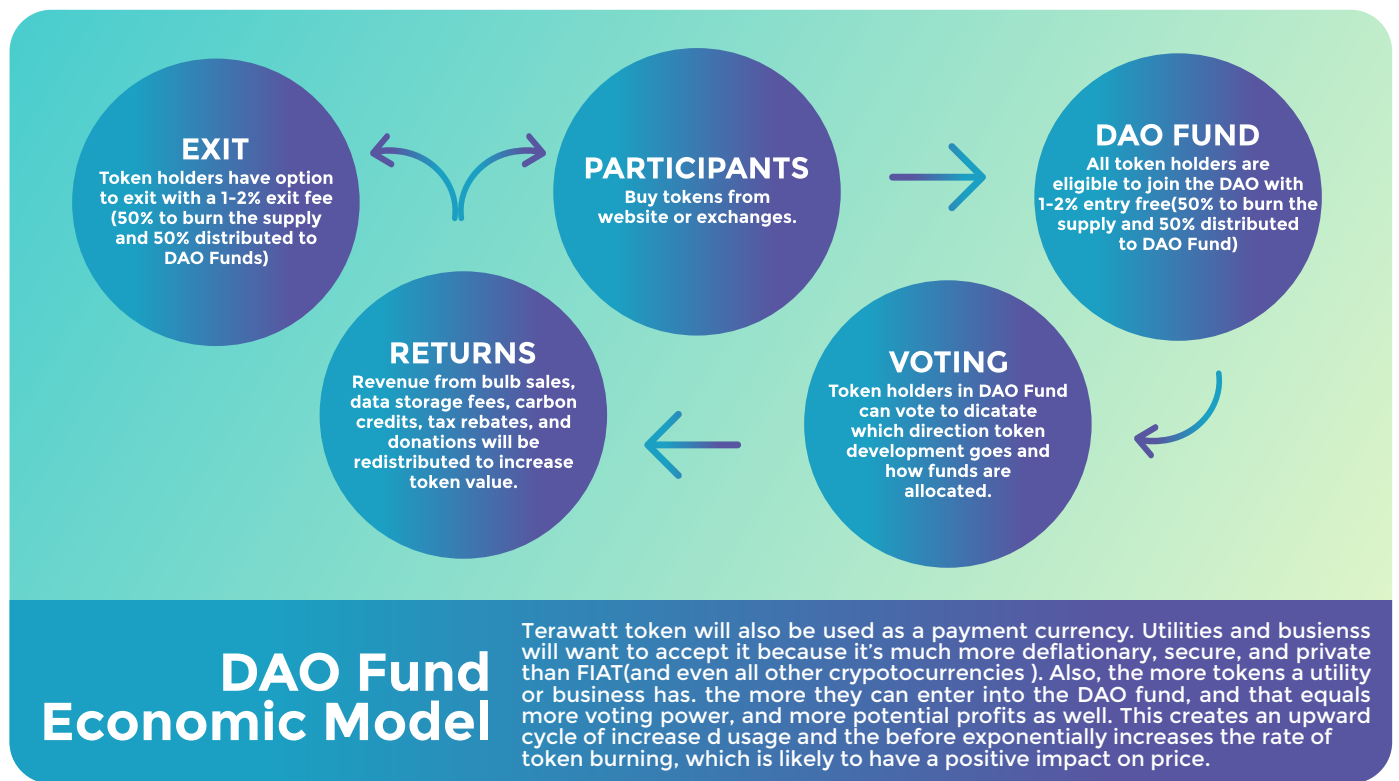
EXIT
Token holders have option to exit with a 1-2% exit fee (50% to burn the supply and 50% distributed to DAO Funds)

PARTICIPANTS
Buy tokens from website or exchanges.

DAO FUND
All token holders are eligible to join the DAO with 1-2% entry free(50% to burn the supply and 50% distributed to DAO Fund)

RETURNS
Revenue from bulb sales, data storage fees, carbon credits, tax rebates, and donations will be redistributed to increase token value.

VOTING
Token holders in DAO Fund can vote to dicatate which direction token development goes and how funds are allocated.

DAO Fund Economic Model

Terawatt token will also be used as a payment currency. Utilities and busienss will want to accept it because it's much more deflationary, secure, and private than FIAT(and even all other crypotocurrencies ). Also, the more tokens a utility or business has. the more they can enter into the DAO fund, and that equals more voting power, and more potential profits as well. This creates an upward cycle of increase d usage and the before exponentially increases the rate of token burning, which is likely to have a positive impact on price.